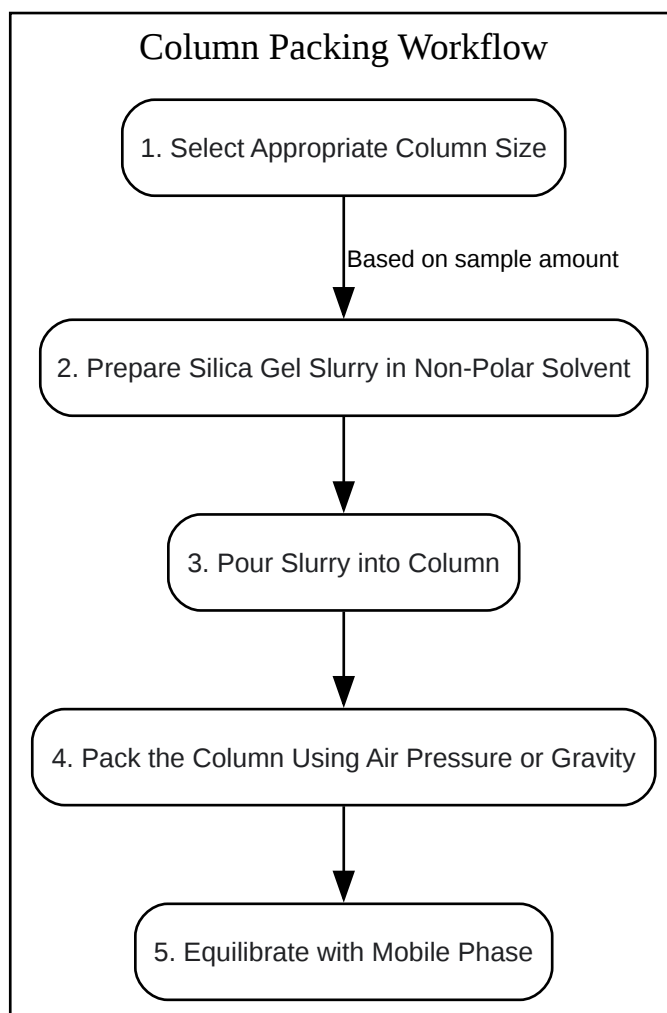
Column Packing Workflow

1. Select Appropriate Column Size

Based on sample amount

2. Prepare Silica Gel Slurry in Non-Polar Solvent

3. Pour Slurry into Column

4. Pack the Column Using Air Pressure or Gravity

5. Equilibrate with Mobile Phase